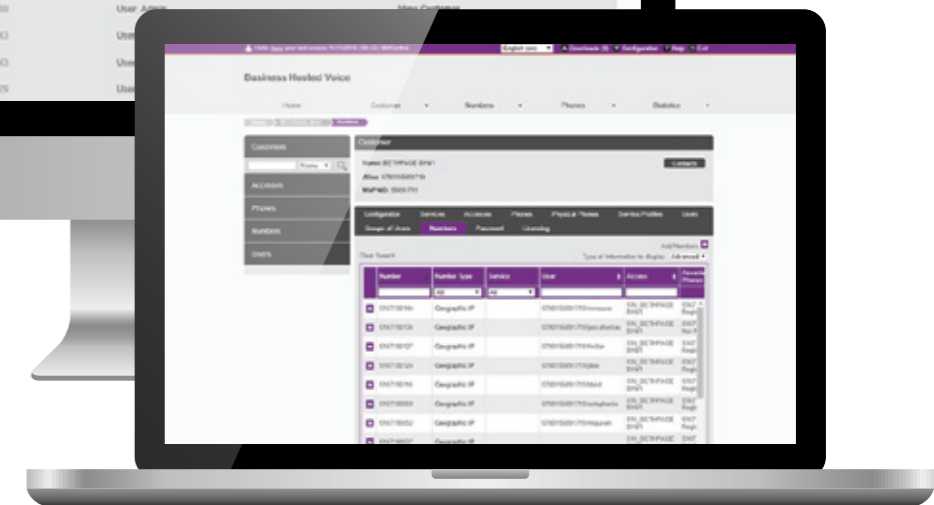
User: Admin
User
User
User

Business Hosted Voice

Home
Customer
Numbers
Phones
Statistics

Customers
Accesses
Phones
Numbers
Users

Customer
Contacts

Configuration
Services
Accesses
Phones
Physical Phones
Service Profiles
Users
Group of Users
Numbers
Password
Licensing

Add Numbers
Clear Search

| Number | Number Type | Service | User | Access |
|---|---|---|---|---|
| | All | All | | |
| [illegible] | Geographic IP | | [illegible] | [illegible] |
| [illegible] | Geographic IP | | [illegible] | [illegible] |
| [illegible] | Geographic IP | | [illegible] | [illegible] |
| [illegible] | Geographic IP | | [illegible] | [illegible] |
| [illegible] | Geographic IP | | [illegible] | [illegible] |
| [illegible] | Geographic IP | | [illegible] | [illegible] |
| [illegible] | Geographic IP | | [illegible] | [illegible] |